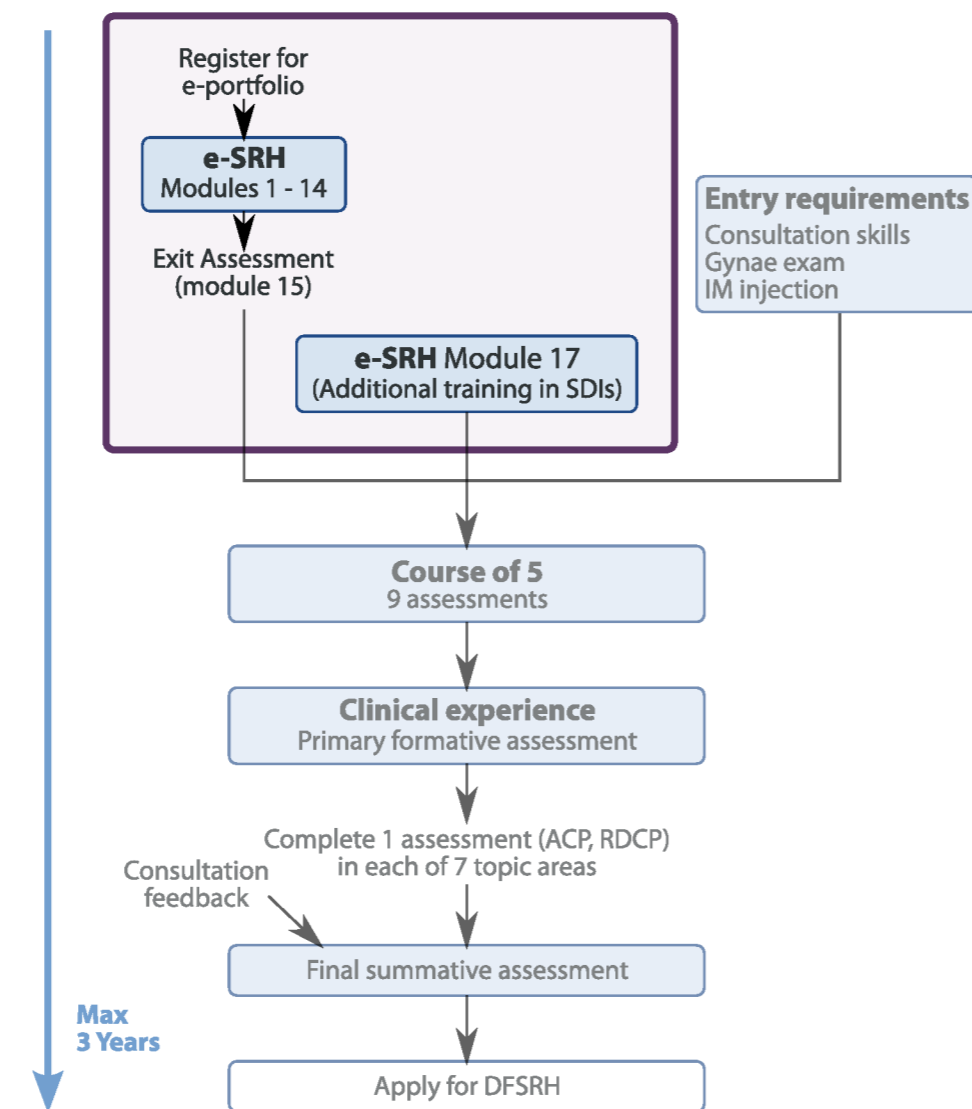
Register for e-portfolio

e-SRH
Modules 1 - 14

Exit Assessment (module 15)

e-SRH Module 17
(Additional training in SDIs)

Entry requirements
Consultation skills
Gynae exam
IM injection

Course of 5
9 assessments

Clinical experience
Primary formative assessment

Complete 1 assessment (ACP, RDCP) in each of 7 topic areas

Consultation feedback

Final summative assessment

Max 3 Years

Apply for DFSRH